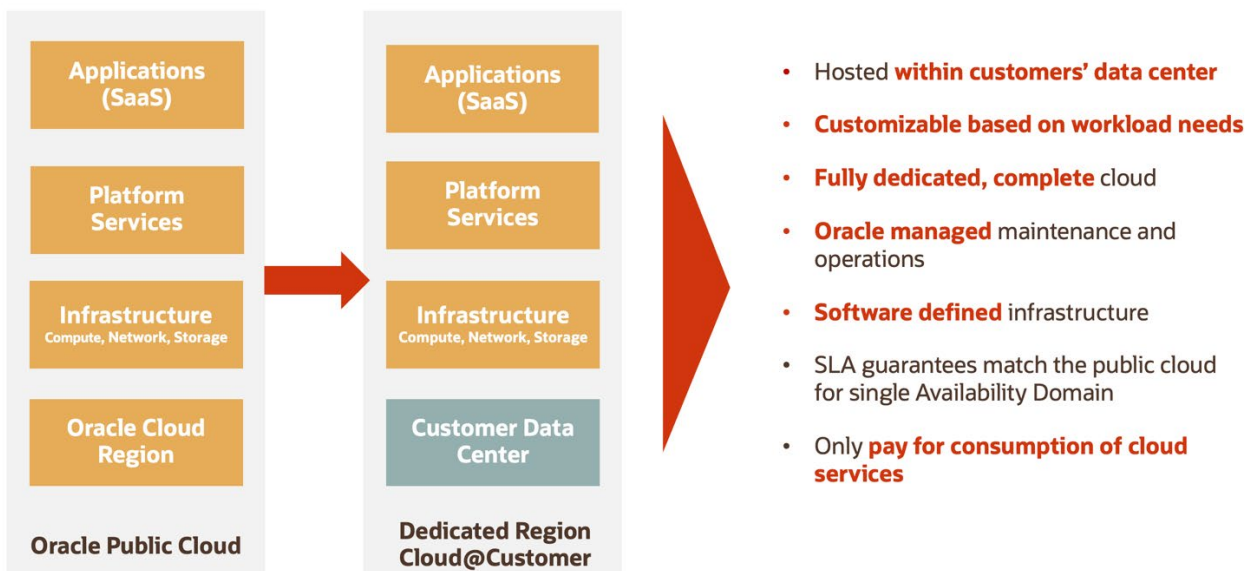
Applications (SaaS)

Platform Services

Infrastructure
Compute, Network, Storage

Oracle Cloud Region

Oracle Public Cloud

Applications (SaaS)

Platform Services

Infrastructure
Compute, Network, Storage

Customer Data Center

Dedicated Region Cloud@Customer

• Hosted within customers' data center
• Customizable based on workload needs
• Fully dedicated, complete cloud
• Oracle managed maintenance and operations
• Software defined infrastructure
• SLA guarantees match the public cloud for single Availability Domain
• Only pay for consumption of cloud services